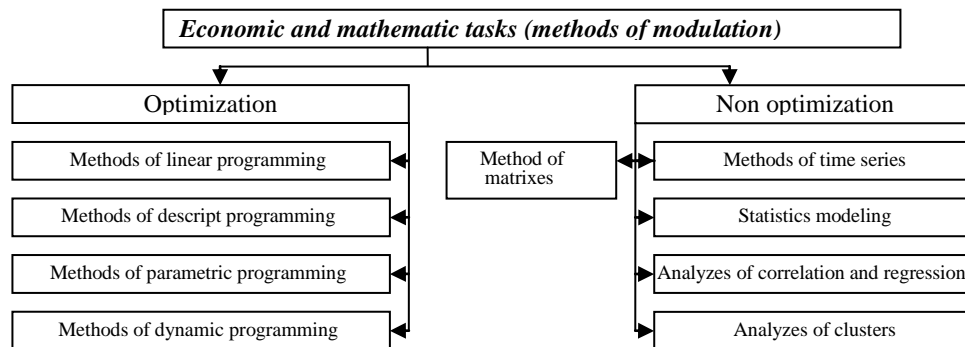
Economic and mathematic tasks (methods of modulation)

Optimization

Methods of linear programming

Methods of descript programming

Methods of parametric programming

Methods of dynamic programming

Method of matrixes

Non optimization

Methods of time series

Statistics modeling

Analyzes of correlation and regression

Analyzes of clusters